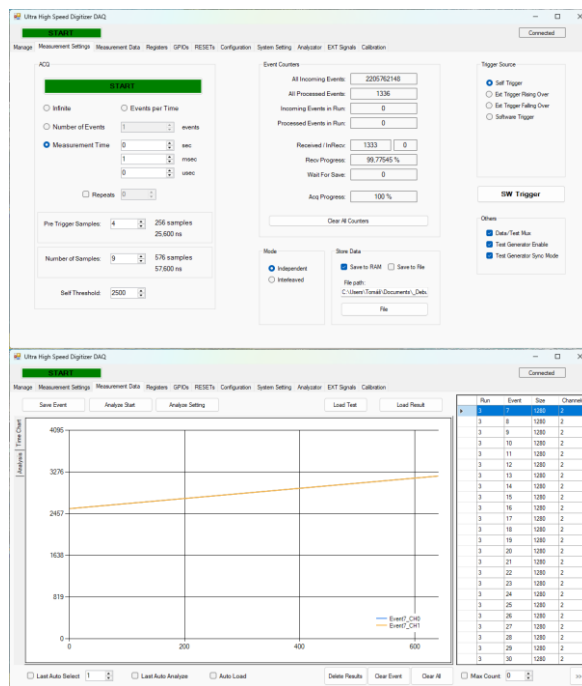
Ultra High Speed Digitizer DAQ

START

Connected

Manage Measurement Settings Measurement Data Registers GPIOs RESETs Configuration System Setting Analyzator EXT Signals Calibration

ACQ

START

Infinite

Events per Time

Number of Events

1

events

Measurement Time

0

sec

1

msec

0

usec

Repeats

0

Pre Trigger Samples:

4

256 samples

25,600 ns

Number of Samples:

9

576 samples

57,600 ns

Self Threshold:

2500

Event Counters

All Incoming Events:

2205762148

All Processed Events:

1336

Incoming Events in Run:

0

Processed Events in Run:

0

Received / InRecv:

1333

0

Recv Progress:

99,77545 %

Wait For Save:

0

Acq Progress:

100 %

Clear All Counters

Mode

Independent

Interleaved

Store Data

Save to RAM

Save to File

File path:

C:\Users\Tomáš\Documents\_Deb

File

Trigger Source

Self Trigger

Ext Trigger Rising Over

Ext Trigger Falling Over

Software Trigger

SW Trigger

Others

Data/Test Mux

Test Generator Enable

Test Generator Sync Mode

Ultra High Speed Digitizer DAQ

START

Connected

Manage Measurement Settings Measurement Data Registers GPIOs RESETs Configuration System Setting Analyzator EXT Signals Calibration

Save Event

Analyze Start

Analyze Setting

Load Test

Load Result

Time Chart

Analysis

4095

3276

2457

1638

819

0

0

200

400

600

Event7_CH0

Event7_CH1

| | Run | Event | Size | Channel |
|---|---|---|---|---|
| ▸ | 3 | 7 | 1280 | 2 |
| | 3 | 8 | 1280 | 2 |
| | 3 | 9 | 1280 | 2 |
| | 3 | 10 | 1280 | 2 |
| | 3 | 11 | 1280 | 2 |
| | 3 | 12 | 1280 | 2 |
| | 3 | 13 | 1280 | 2 |
| | 3 | 14 | 1280 | 2 |
| | 3 | 15 | 1280 | 2 |
| | 3 | 16 | 1280 | 2 |
| | 3 | 17 | 1280 | 2 |
| | 3 | 18 | 1280 | 2 |
| | 3 | 19 | 1280 | 2 |
| | 3 | 20 | 1280 | 2 |
| | 3 | 21 | 1280 | 2 |
| | 3 | 22 | 1280 | 2 |
| | 3 | 23 | 1280 | 2 |
| | 3 | 24 | 1280 | 2 |
| | 3 | 25 | 1280 | 2 |
| | 3 | 26 | 1280 | 2 |
| | 3 | 27 | 1280 | 2 |
| | 3 | 28 | 1280 | 2 |
| | 3 | 29 | 1280 | 2 |
| | 3 | 30 | 1280 | 2 |

Last Auto Select

1

Last Auto Analyze

Auto Load

Delete Results

Clear Event

Clear All

Max Count

0